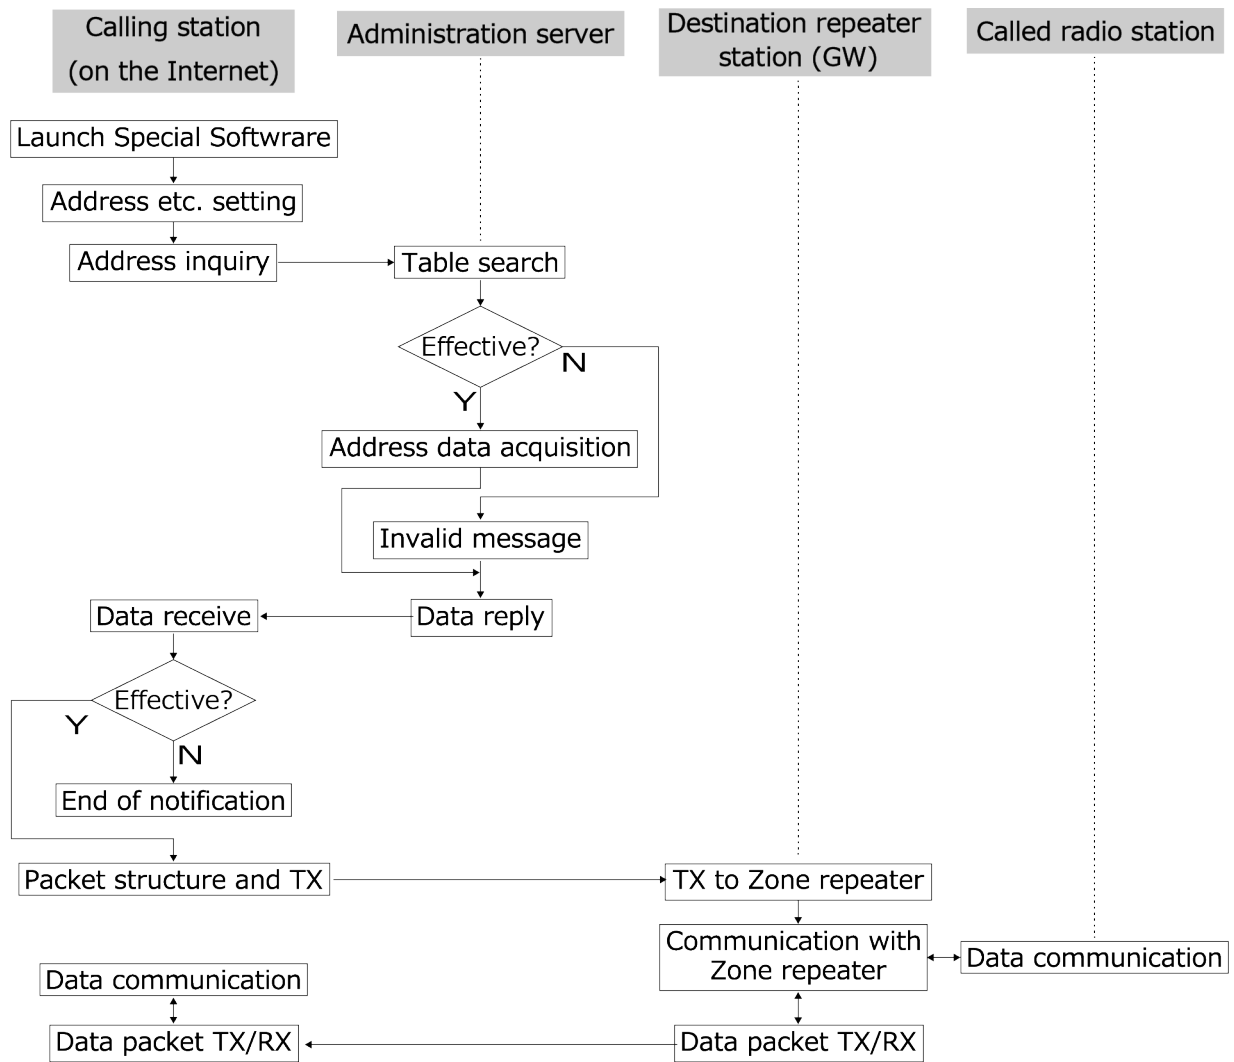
Calling station (on the Internet)

Administration server

Destination repeater station (GW)

Called radio station

Launch Special Softwrare

Address etc. setting

Address inquiry

Table search

Effective?

N

Y

Address data acquisition

Invalid message

Data receive

Data reply

Effective?

Y

N

End of notification

Packet structure and TX

TX to Zone repeater

Communication with Zone repeater

Data communication

Data communication

Data packet TX/RX

Data packet TX/RX